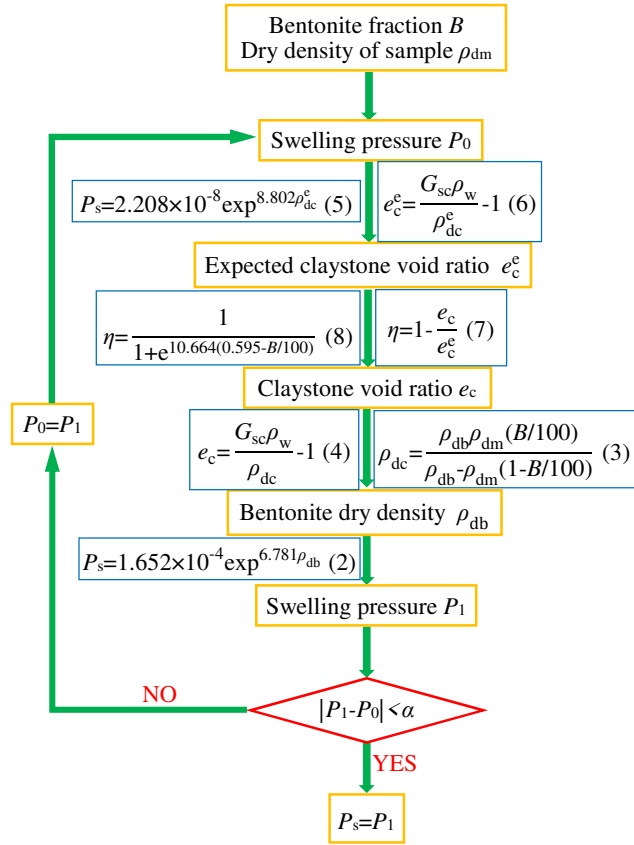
Bentonite fraction $B$
Dry density of sample $\rho_{dm}$

Swelling pressure $P_0$

$P_s=2.208\times10^{-8}\exp^{8.802\rho_{dc}^{e}}$ (5)

$e_c^e=\frac{G_{sc}\rho_w}{\rho_{dc}^e}-1$ (6)

Expected claystone void ratio $e_c^e$

$\eta=\frac{1}{1+e^{10.664(0.595-B/100)}}$ (8)

$\eta=1-\frac{e_c}{e_c^e}$ (7)

Claystone void ratio $e_c$

$P_0=P_1$

$e_c=\frac{G_{sc}\rho_w}{\rho_{dc}}-1$ (4)

$\rho_{dc}=\frac{\rho_{db}\rho_{dm}(B/100)}{\rho_{db}-\rho_{dm}(1-B/100)}$ (3)

Bentonite dry density $\rho_{db}$

$P_s=1.652\times10^{-4}\exp^{6.781\rho_{db}}$ (2)

Swelling pressure $P_1$

NO

$|P_1-P_0|<\alpha$

YES

$P_s=P_1$